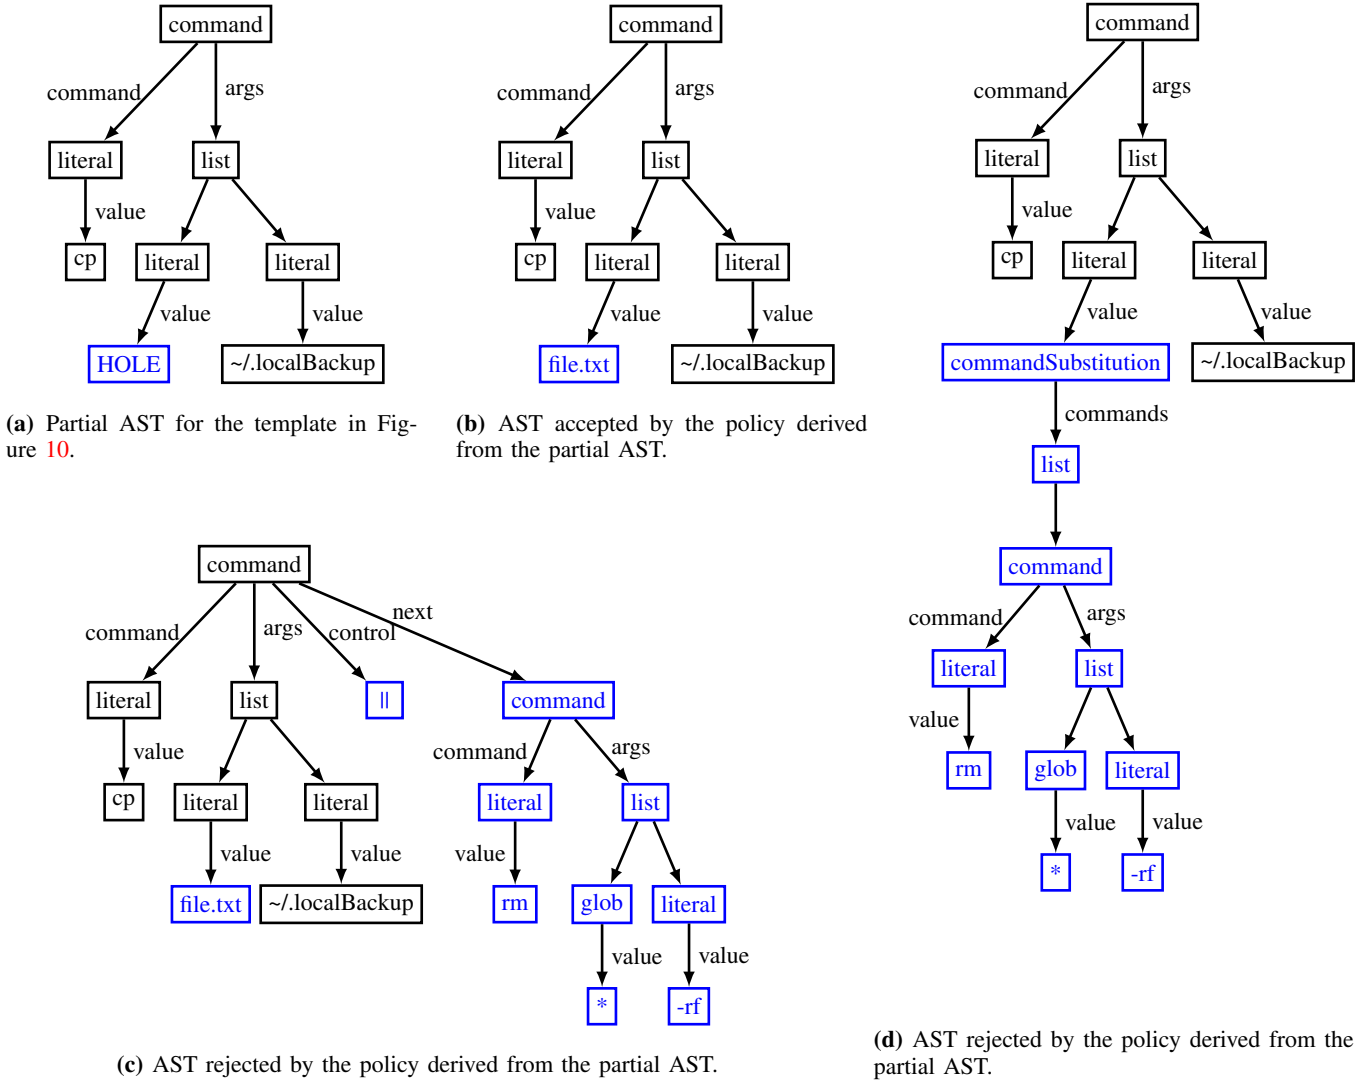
command
command
args
literal
list
value
cp
literal
literal
value
value
HOLE
~/.localBackup

(a) Partial AST for the template in Figure 10.

command
command
args
literal
list
value
cp
literal
literal
value
value
file.txt
~/.localBackup

(b) AST accepted by the policy derived from the partial AST.

command
command
args
literal
list
value
cp
literal
literal
value
value
commandSubstitution
~/.localBackup
commands
list
command
command
args
literal
list
value
rm
glob
literal
value
value
*
-rf

(d) AST rejected by the policy derived from the partial AST.

command
command
args
control
next
literal
list
||
command
value
command
args
cp
literal
literal
literal
list
value
value
value
file.txt
~/.localBackup
rm
glob
literal
value
value
*
-rf

(c) AST rejected by the policy derived from the partial AST.